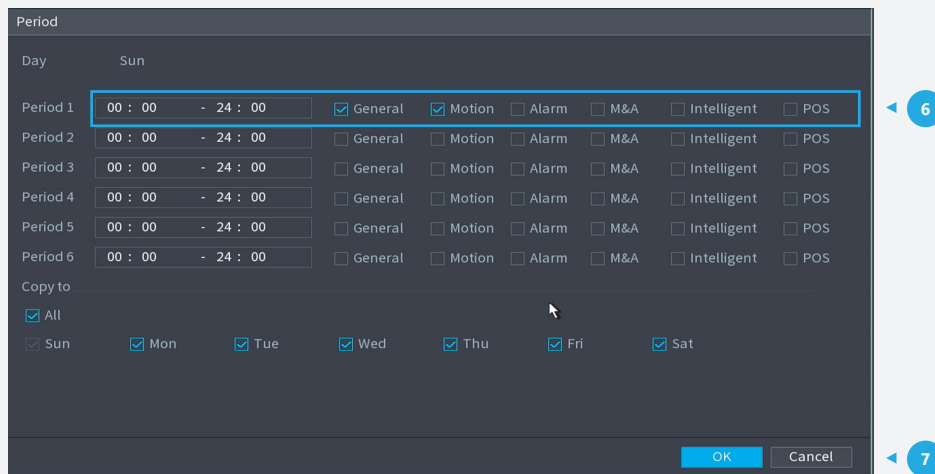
Period

Day Sun

| | | | | | | | |
|---|---|---|---|---|---|---|---|
| Period 1 | 00 : 00 - 24 : 00 | General | Motion | Alarm | M&A | Intelligent | POS |
| Period 2 | 00 : 00 - 24 : 00 | General | Motion | Alarm | M&A | Intelligent | POS |
| Period 3 | 00 : 00 - 24 : 00 | General | Motion | Alarm | M&A | Intelligent | POS |
| Period 4 | 00 : 00 - 24 : 00 | General | Motion | Alarm | M&A | Intelligent | POS |
| Period 5 | 00 : 00 - 24 : 00 | General | Motion | Alarm | M&A | Intelligent | POS |
| Period 6 | 00 : 00 - 24 : 00 | General | Motion | Alarm | M&A | Intelligent | POS |

6

Copy to

All

Sun Mon Tue Wed Thu Fri Sat

OK Cancel

7